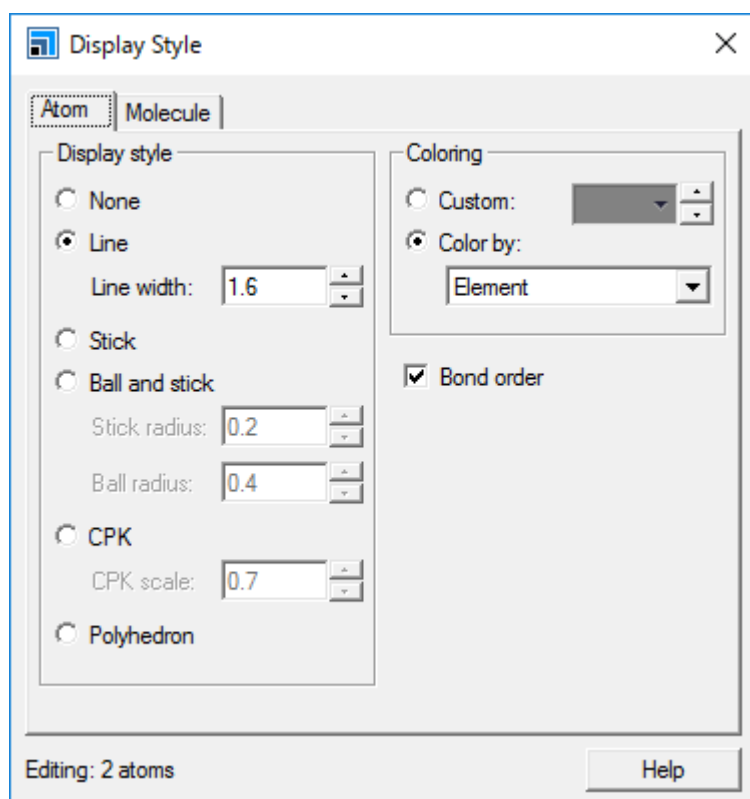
Display Style

Atom | Molecule

Display style

None

Line

Line width: 1.6

Stick

Ball and stick

Stick radius: 0.2

Ball radius: 0.4

CPK

CPK scale: 0.7

Polyhedron

Coloring

Custom:

Color by:

Element

Bond order

Editing: 2 atoms

Help